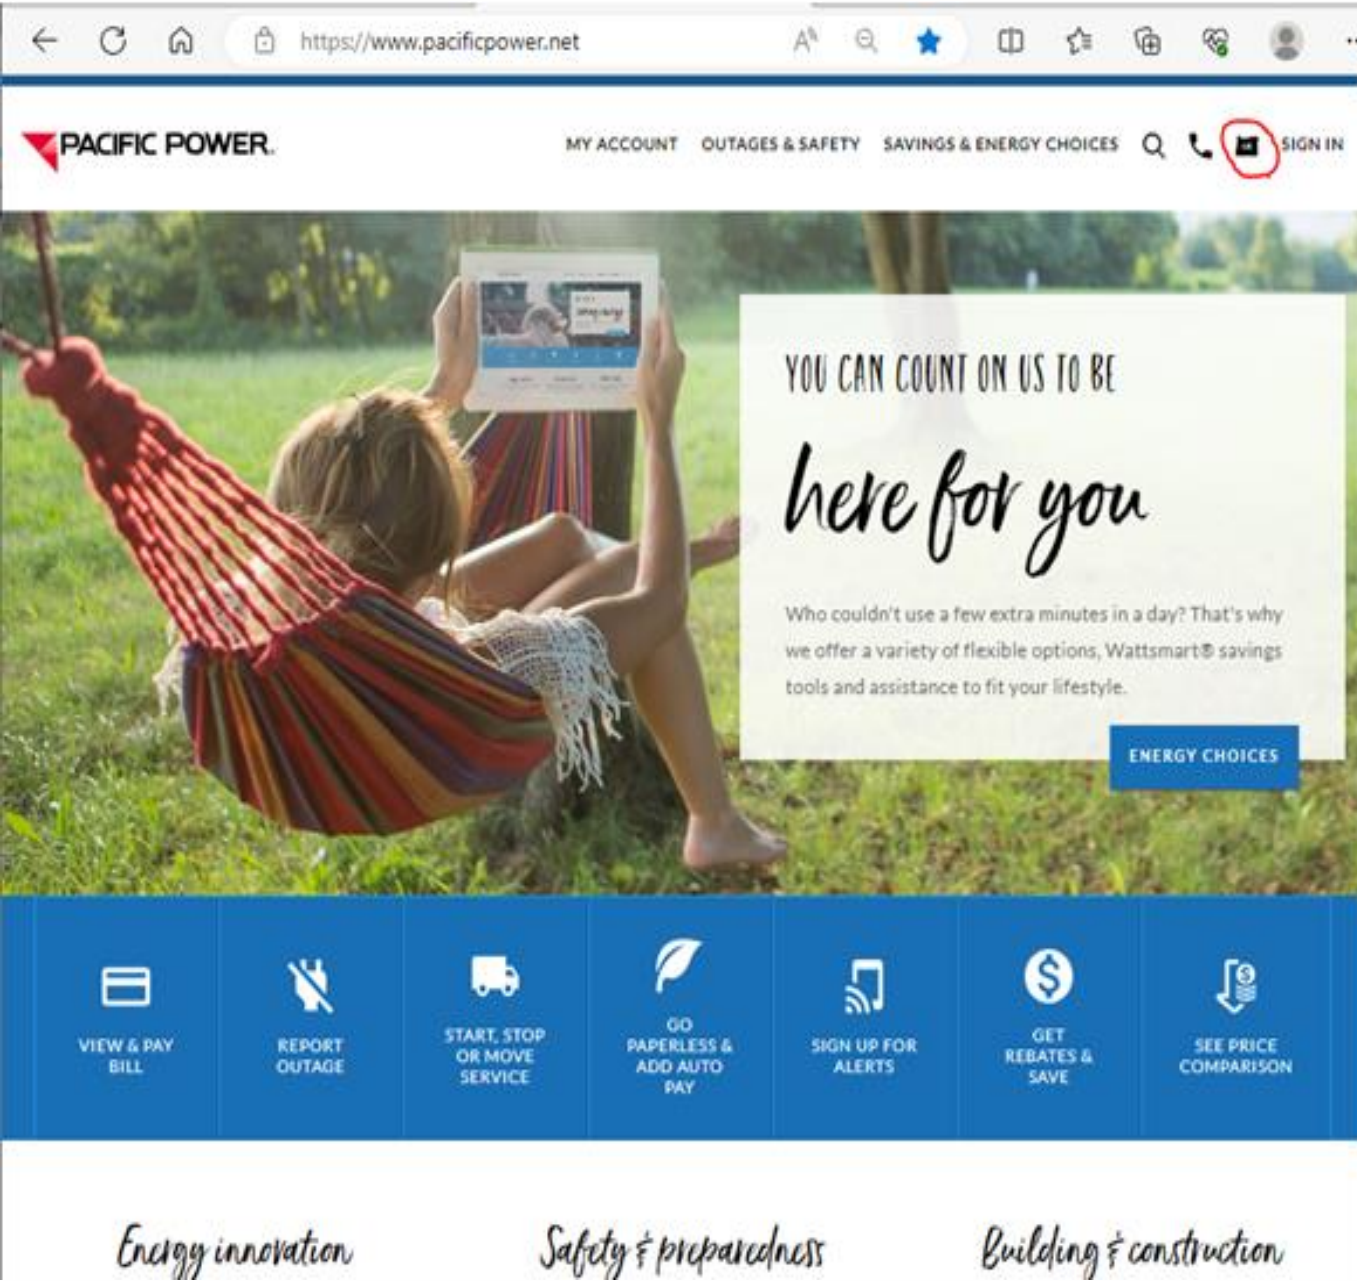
https://www.pacificpower.net

PACIFIC POWER.

MY ACCOUNT OUTAGES & SAFETY SAVINGS & ENERGY CHOICES SIGN IN

YOU CAN COUNT ON US TO BE

here for you

Who couldn't use a few extra minutes in a day? That's why we offer a variety of flexible options, Wattsmart® savings tools and assistance to fit your lifestyle.

ENERGY CHOICES

VIEW & PAY BILL

REPORT OUTAGE

START, STOP OR MOVE SERVICE

GO PAPERLESS & ADD AUTO PAY

SIGN UP FOR ALERTS

GET REBATES & SAVE

SEE PRICE COMPARISON

Energy innovation

Safety & preparedness

Building & construction